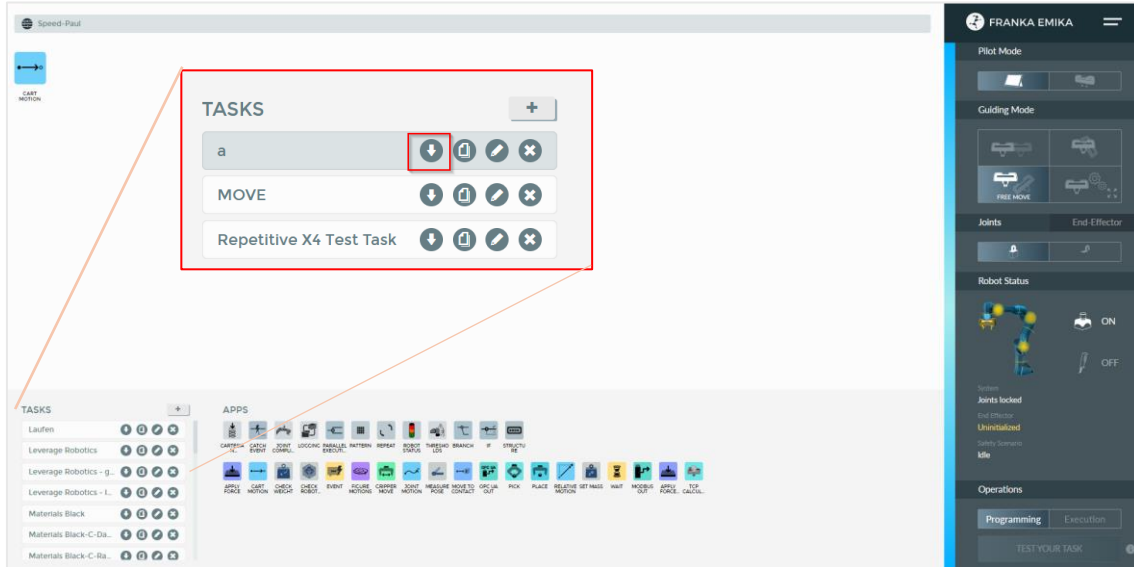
Speed-Paul

CART MOTION

TASKS +
a
MOVE
Repetitive X4 Test Task

TASKS +
Laufen
Leverage Robotics
Leverage Robotics - g...
Leverage Robotics - I...
Materials Black
Materials Black-C-Da...
Materials Black-C-Ra...

APPS
CARTESIA N... CATCH EVENT JOINT COMPLI... LOGGING PARALLEL EXECUTI... PATTERN REPEAT ROBOT STATUS THRESHO LDS BRANCH IF STRUCTU RE
APPLY FORCE CART MOTION CHECK WEIGHT CHECK ROBOT... EVENT PICURE MOTIONS GRIPPER MOVE JOINT MOTION MEASURE POSE MOVE TO CONTACT OPC UA OUT PICK PLACE RELATIVE MOTION SET MASS WAIT MODBUS OUT APPLY FORCE... TCP CALCUL...

FRANKA EMIKA
Pilot Mode
Guiding Mode
FREE MOVE
Joints End-Effector
Robot Status
ON
OFF
System
Joints locked
End Effector
Uninitialized
Safety Scenario
Idle
Operations
Programming Execution
TEST YOUR TASK